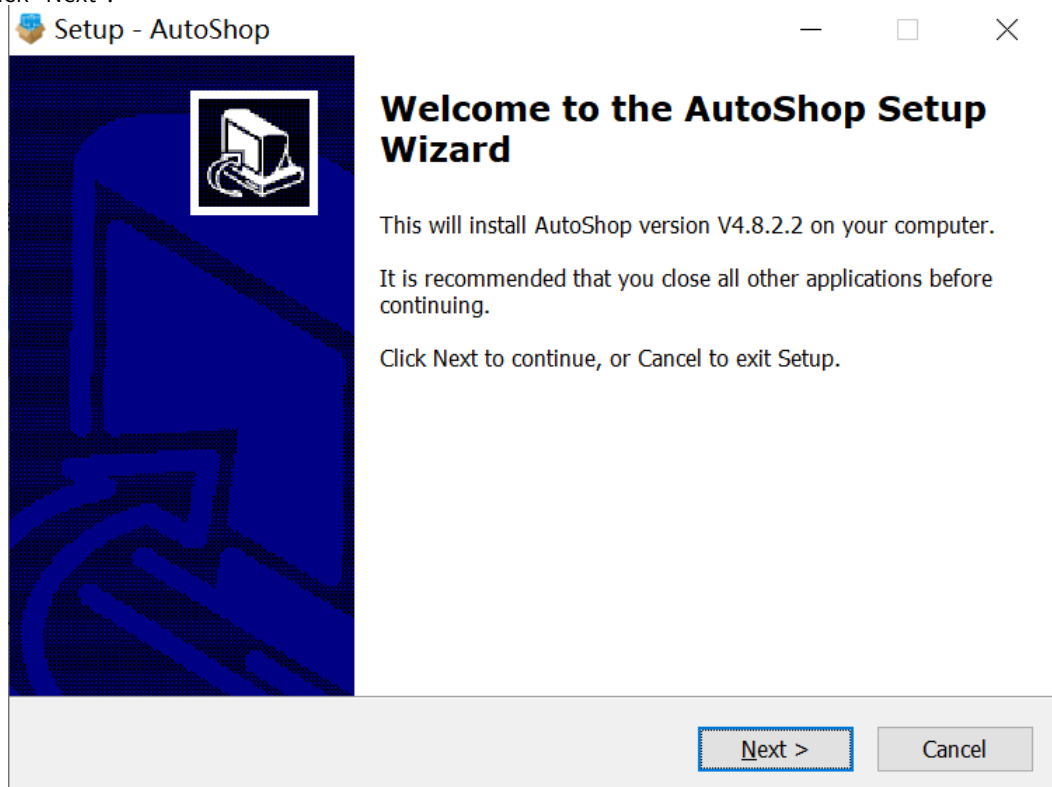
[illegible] "Next".

Setup - AutoShop

Welcome to the AutoShop Setup Wizard

This will install AutoShop version V4.8.2.2 on your computer.

It is recommended that you close all other applications before continuing.

Click Next to continue, or Cancel to exit Setup.

Next >

Cancel